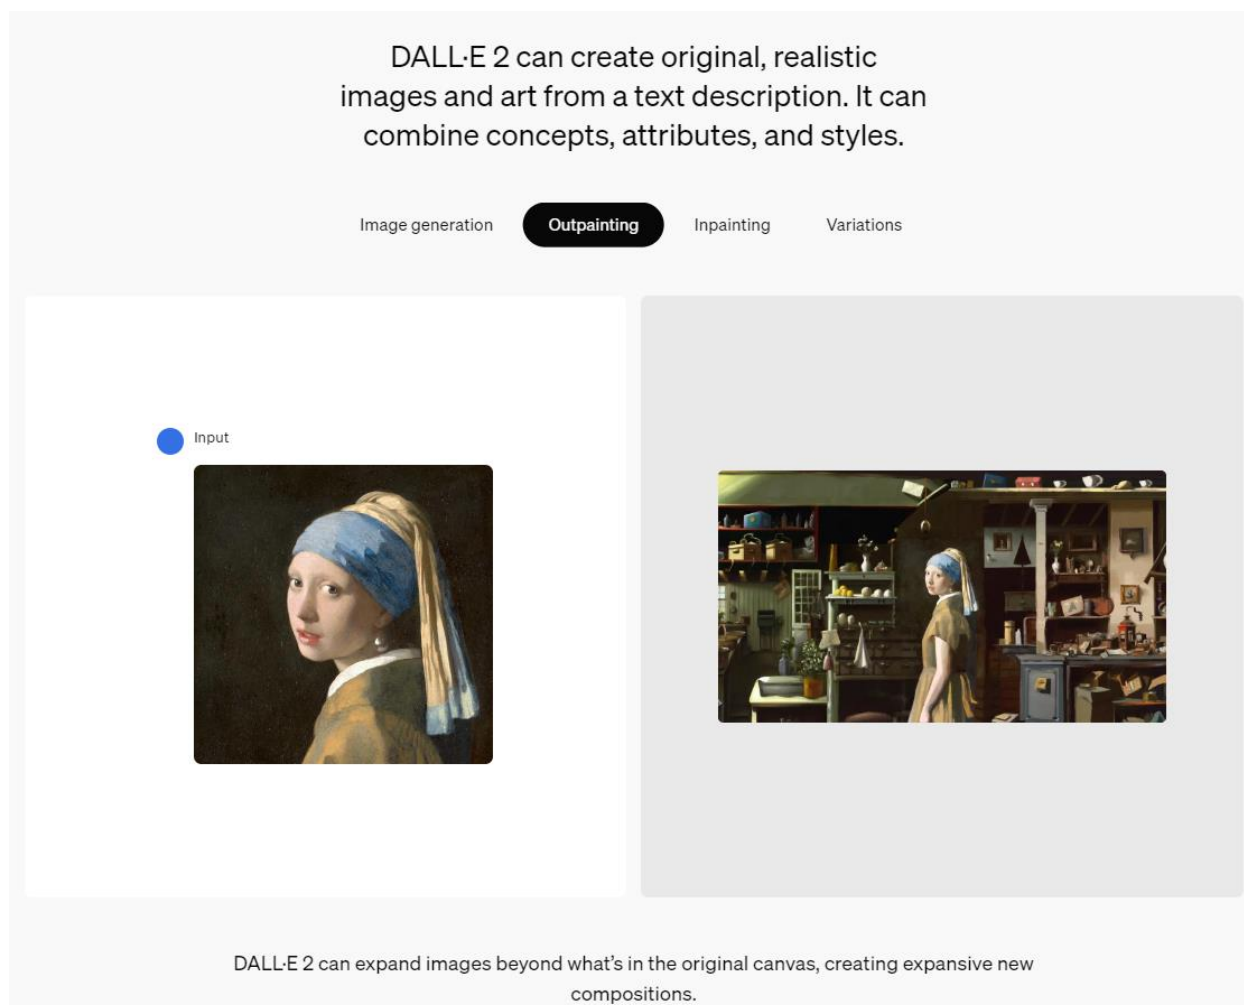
DALL·E 2 can create original, realistic images and art from a text description. It can combine concepts, attributes, and styles.

Image generation

Outpainting

Inpainting

Variations

Input

DALL·E 2 can expand images beyond what's in the original canvas, creating expansive new compositions.